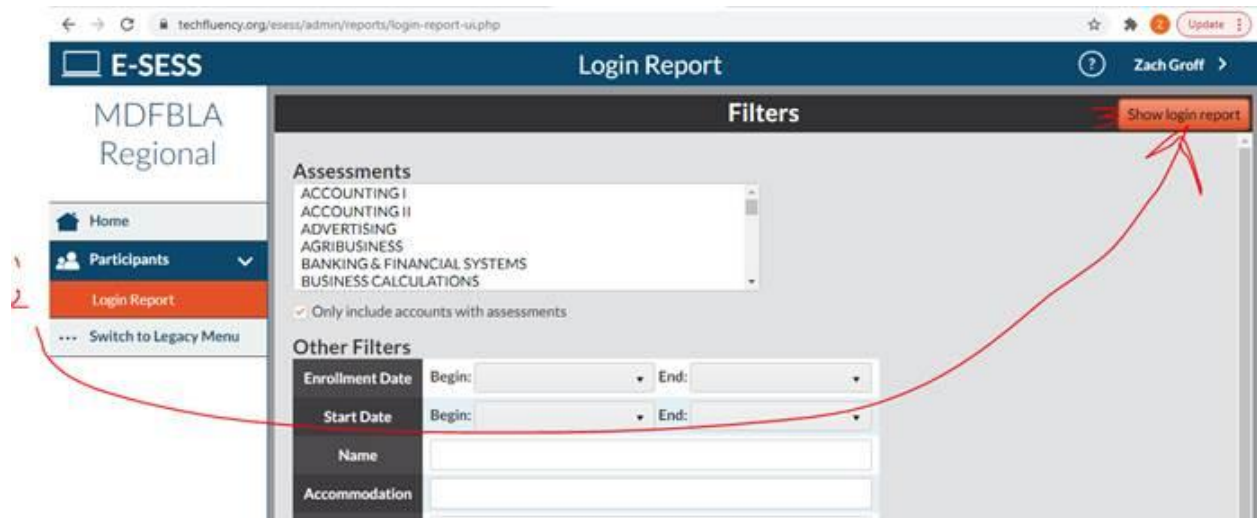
techfluency.org/esess/admin/reports/login-report-ui.php

Update

E-SESS

Login Report

Zach Groff >

MDFBLA Regional

Home

Participants

Login Report

... Switch to Legacy Menu

Filters

Show login report

Assessments

ACCOUNTING I
ACCOUNTING II
ADVERTISING
AGRIBUSINESS
BANKING & FINANCIAL SYSTEMS
BUSINESS CALCULATIONS

Only include accounts with assessments

Other Filters

| Enrollment Date | Begin: | End: |
|---|---|---|
| Start Date | Begin: | End: |
| Name | | |
| Accommodation | | |

1
2